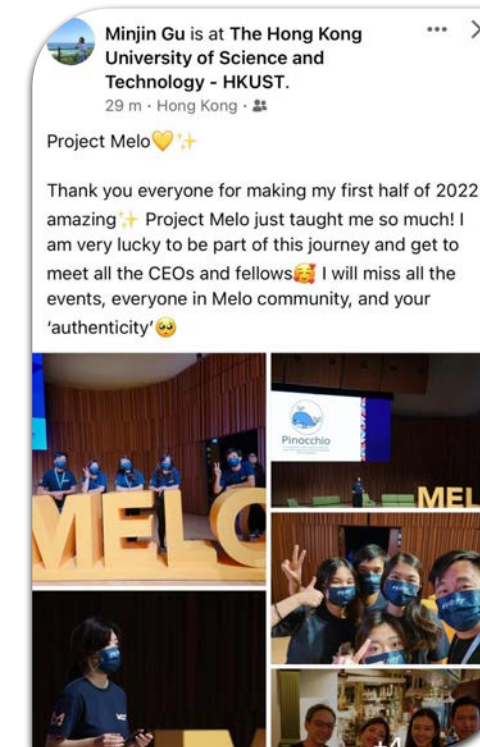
Minjin Gu is at The Hong Kong University of Science and Technology - HKUST.
29 m · Hong Kong ·

Project Melo💛✨

Thank you everyone for making my first half of 2022 amazing✨ Project Melo just taught me so much! I am very lucky to be part of this journey and get to meet all the CEOs and fellows🥰 I will miss all the events, everyone in Melo community, and your 'authenticity'🥺

MELO

Pinocchio

MEL

+4